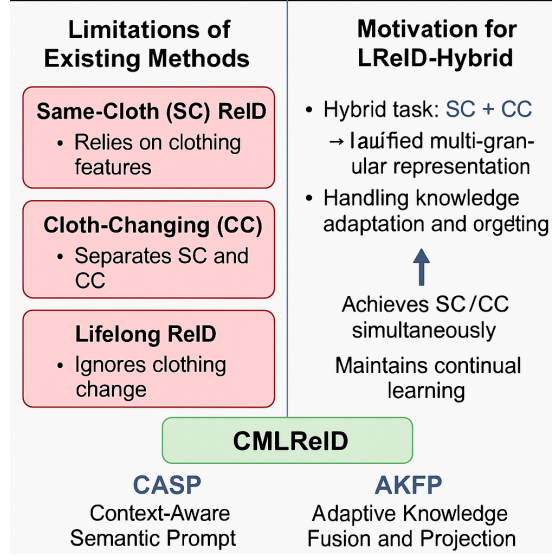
Limitations of Existing Methods

Same-Cloth (SC) ReID
• Relies on clothing features

Cloth-Changing (CC)
• Separates SC and CC

Lifelong ReID
• Ignores clothing change

Motivation for LReID-Hybrid

• Hybrid task: SC + CC
→ Iaińfied multi-granular representation
• Handling knowledge adaptation and orgeting

Achieves SC/CC simultaneously

Maintains continual learning

CMLReID

CASP
Context-Aware Semantic Prompt

AKFP
Adaptive Knowledge Fusion and Projection